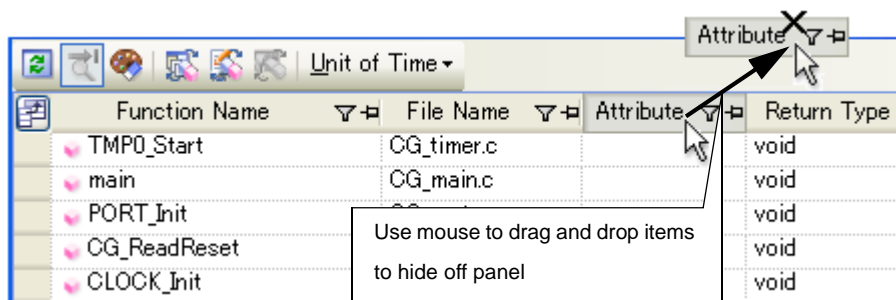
Attribute

Unit of Time

| Function Name | File Name | Attribute | Return Type |
|---|---|---|---|
| TMP0_Start | CG_timer.c | | void |
| main | CG_main.c | | void |
| PORT_Init | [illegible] | | void |
| CG_ReadReset | | | void |
| CLOCK_Init | | | void |

Use mouse to drag and drop items to hide off panel